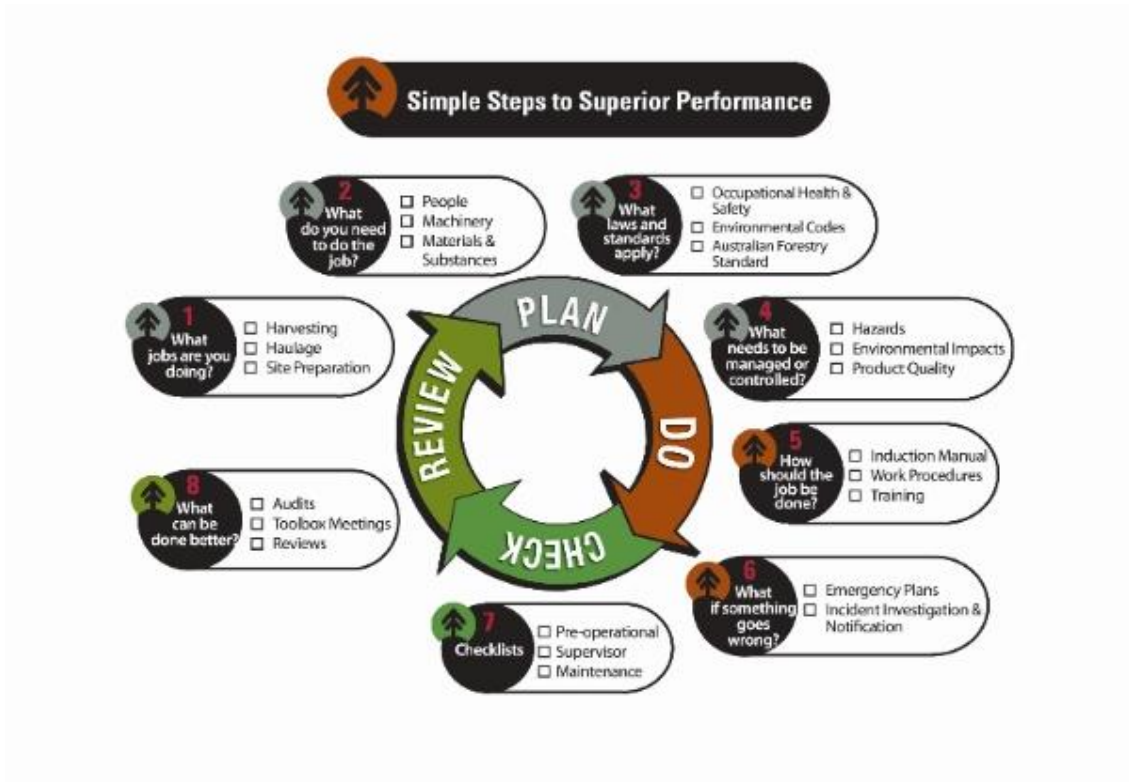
Simple Steps to Superior Performance

2 What do you need to do the job?
☐ People
☐ Machinery
☐ Materials & Substances

3 What laws and standards apply?
☐ Occupational Health & Safety
☐ Environmental Codes
☐ Australian Forestry Standard

1 What jobs are you doing?
☐ Harvesting
☐ Haulage
☐ Site Preparation

PLAN

4 What needs to be managed or controlled?
☐ Hazards
☐ Environmental Impacts
☐ Product Quality

REVIEW

DO

5 How should the job be done?
☐ Induction Manual
☐ Work Procedures
☐ Training

8 What can be done better?
☐ Audits
☐ Toolbox Meetings
☐ Reviews

CHECK

6 What if something goes wrong?
☐ Emergency Plans
☐ Incident Investigation & Notification

7 Checklists
☐ Pre-operational
☐ Supervisor
☐ Maintenance